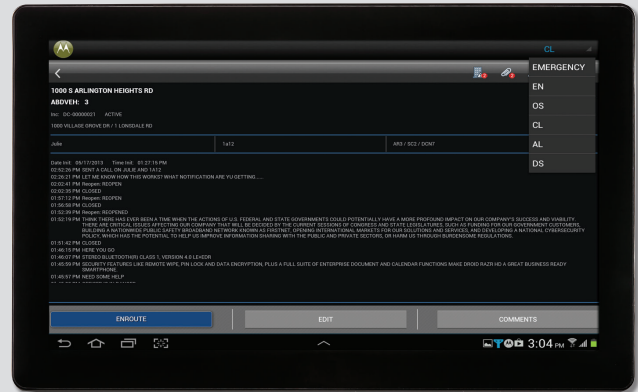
CL

EMERGENCY
EN
OS
CL
AL
DS

1000 S ARLINGTON HEIGHTS RD
ABDVEH: 3
Inc: DC-00000021 ACTIVE
1000 VILLAGE GROVE DR / 1 LONSDALE RD

| Julie | 1a12 | AR3 / SC2 / DCN7 |
|---|---|---|

Date Init: 05/17/2013 Time Init: 01:27:15 PM
02:52:26 PM SENT A CALL ON JULIE AND 1A12
02:26:21 PM LET ME KNOW HOW THIS WORKS? WHAT NOTIFICATION ARE YU GETTING......
02:02:41 PM Reopen: REOPEN
02:02:35 PM CLOSED
01:57:12 PM Reopen: REOPEN
01:56:58 PM CLOSED
01:52:39 PM Reopen: REOPENED
01:52:19 PM THINK THERE HAS EVER BEEN A TIME WHEN THE ACTIONS OF U.S. FEDERAL AND STATE GOVERNMENTS COULD POTENTIALLY HAVE A MORE PROFOUND IMPACT ON OUR COMPANY'S SUCCESS AND VIABILITY. THERE ARE CRITICAL ISSUES AFFECTING OUR COMPANY THAT WILL BE DECIDED BY THE CURRENT SESSIONS OF CONGRESS AND STATE LEGISLATURES, SUCH AS FUNDING FOR OUR GOVERNMENT CUSTOMERS, BUILDING A NATIONWIDE PUBLIC SAFETY BROADBAND NETWORK KNOWN AS FIRSTNET, OPENING INTERNATIONAL MARKETS FOR OUR SOLUTIONS AND SERVICES, AND DEVELOPING A NATIONAL CYBERSECURITY POLICY, WHICH HAS THE POTENTIAL TO HELP US IMPROVE INFORMATION SHARING WITH THE PUBLIC AND PRIVATE SECTORS, OR HARM US THROUGH BURDENSOME REGULATIONS.
01:51:42 PM CLOSED
01:46:10 PM HERE YOU GO
01:46:07 PM STEREO BLUETOOTH(R) CLASS 1, VERSION 4.0 LE/EDR
01:45:59 PM SECURITY FEATURES LIKE REMOTE WIPE, PIN LOCK AND DATA ENCRYPTION, PLUS A FULL SUITE OF ENTERPRISE DOCUMENT AND CALENDAR FUNCTIONS MAKE DROID RAZR HD A GREAT BUSINESS READY SMARTPHONE.
01:45:51 PM NEED SOME HELP
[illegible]

ENROUTE
EDIT
COMMENTS

3:04 PM